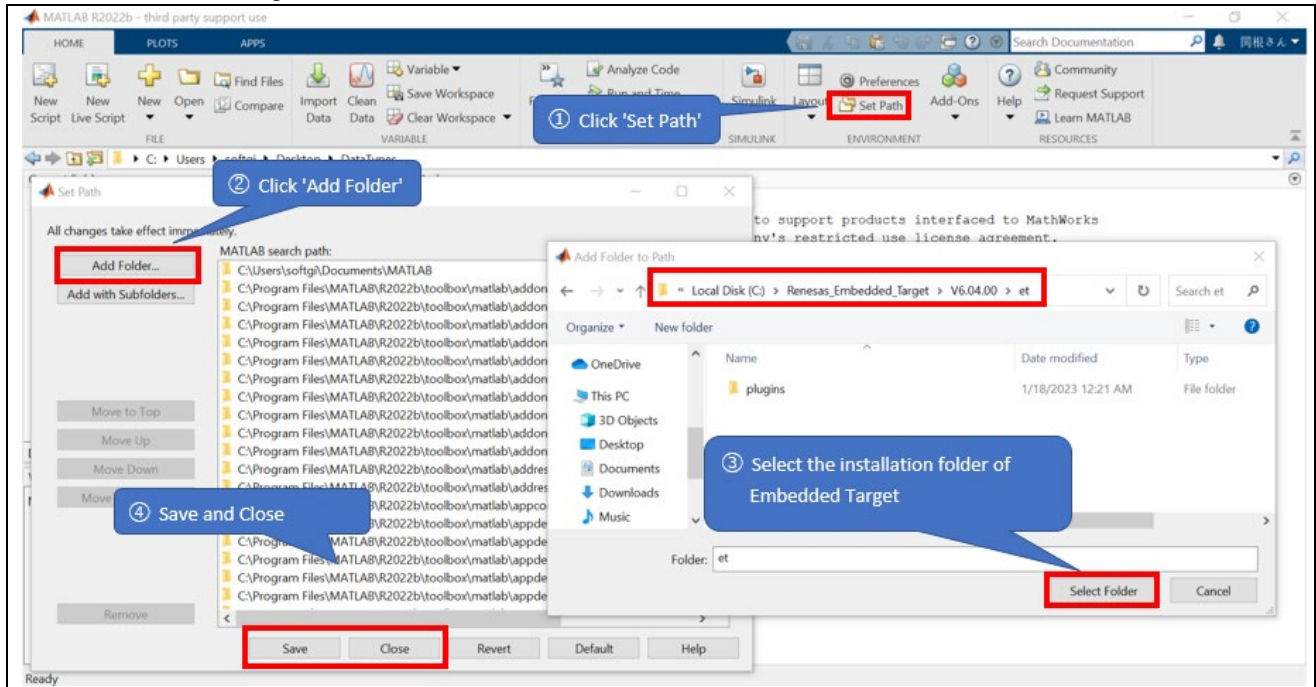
MATLAB R2022b - third party support use

HOME PLOTS APPS

Search Documentation 関根さん

New Script New Live Script New Open Find Files Compare FILE Import Data Clean Data Variable Save Workspace Clear Workspace VARIABLE Analyze Code Run and Time Simulink SIMULINK Layout Preferences Set Path Add-Ons ENVIRONMENT Help Community Request Support Learn MATLAB RESOURCES

① Click 'Set Path'

C: ▸ Users ▸ softgi ▸ Desktop ▸ DataTypes

Set Path

② Click 'Add Folder'

All changes take effect immediately.

MATLAB search path:

Add Folder...
Add with Subfolders...

C:\Users\softgi\Documents\MATLAB
C:\Program Files\MATLAB\R2022b\toolbox\matlab\addon
C:\Program Files\MATLAB\R2022b\toolbox\matlab\addon
C:\Program Files\MATLAB\R2022b\toolbox\matlab\addon
C:\Program Files\MATLAB\R2022b\toolbox\matlab\addon
C:\Program Files\MATLAB\R2022b\toolbox\matlab\addon
C:\Program Files\MATLAB\R2022b\toolbox\matlab\addon
C:\Program Files\MATLAB\R2022b\toolbox\matlab\addon
C:\Program Files\MATLAB\R2022b\toolbox\matlab\addon
C:\Program Files\MATLAB\R2022b\toolbox\matlab\addon
C:\Program Files\MATLAB\R2022b\toolbox\matlab\addon
C:\Program Files\MATLAB\R2022b\toolbox\matlab\addres
C:\Program Files\MATLAB\R2022b\toolbox\matlab\addres
C:\Program Files\MATLAB\R2022b\toolbox\matlab\appco
C:\Program Files\MATLAB\R2022b\toolbox\matlab\appde
C:\Program Files\MATLAB\R2022b\toolbox\matlab\appde
C:\Program Files\MATLAB\R2022b\toolbox\matlab\appde
C:\Program Files\MATLAB\R2022b\toolbox\matlab\appde

Move to Top
Move Up
Move Down
Move
Remove

④ Save and Close

Save Close Revert Default Help

to support products interfaced to MathWorks
ny's restricted use license agreement.

Add Folder to Path

« Local Disk (C:) › Renesas_Embedded_Target › V6.04.00 › et

Search et

Organize New folder

OneDrive
This PC
3D Objects
Desktop
Documents
Downloads
Music

Name Date modified Type
plugins 1/18/2023 12:21 AM File folder

③ Select the installation folder of Embedded Target

Folder: et

Select Folder Cancel

Ready